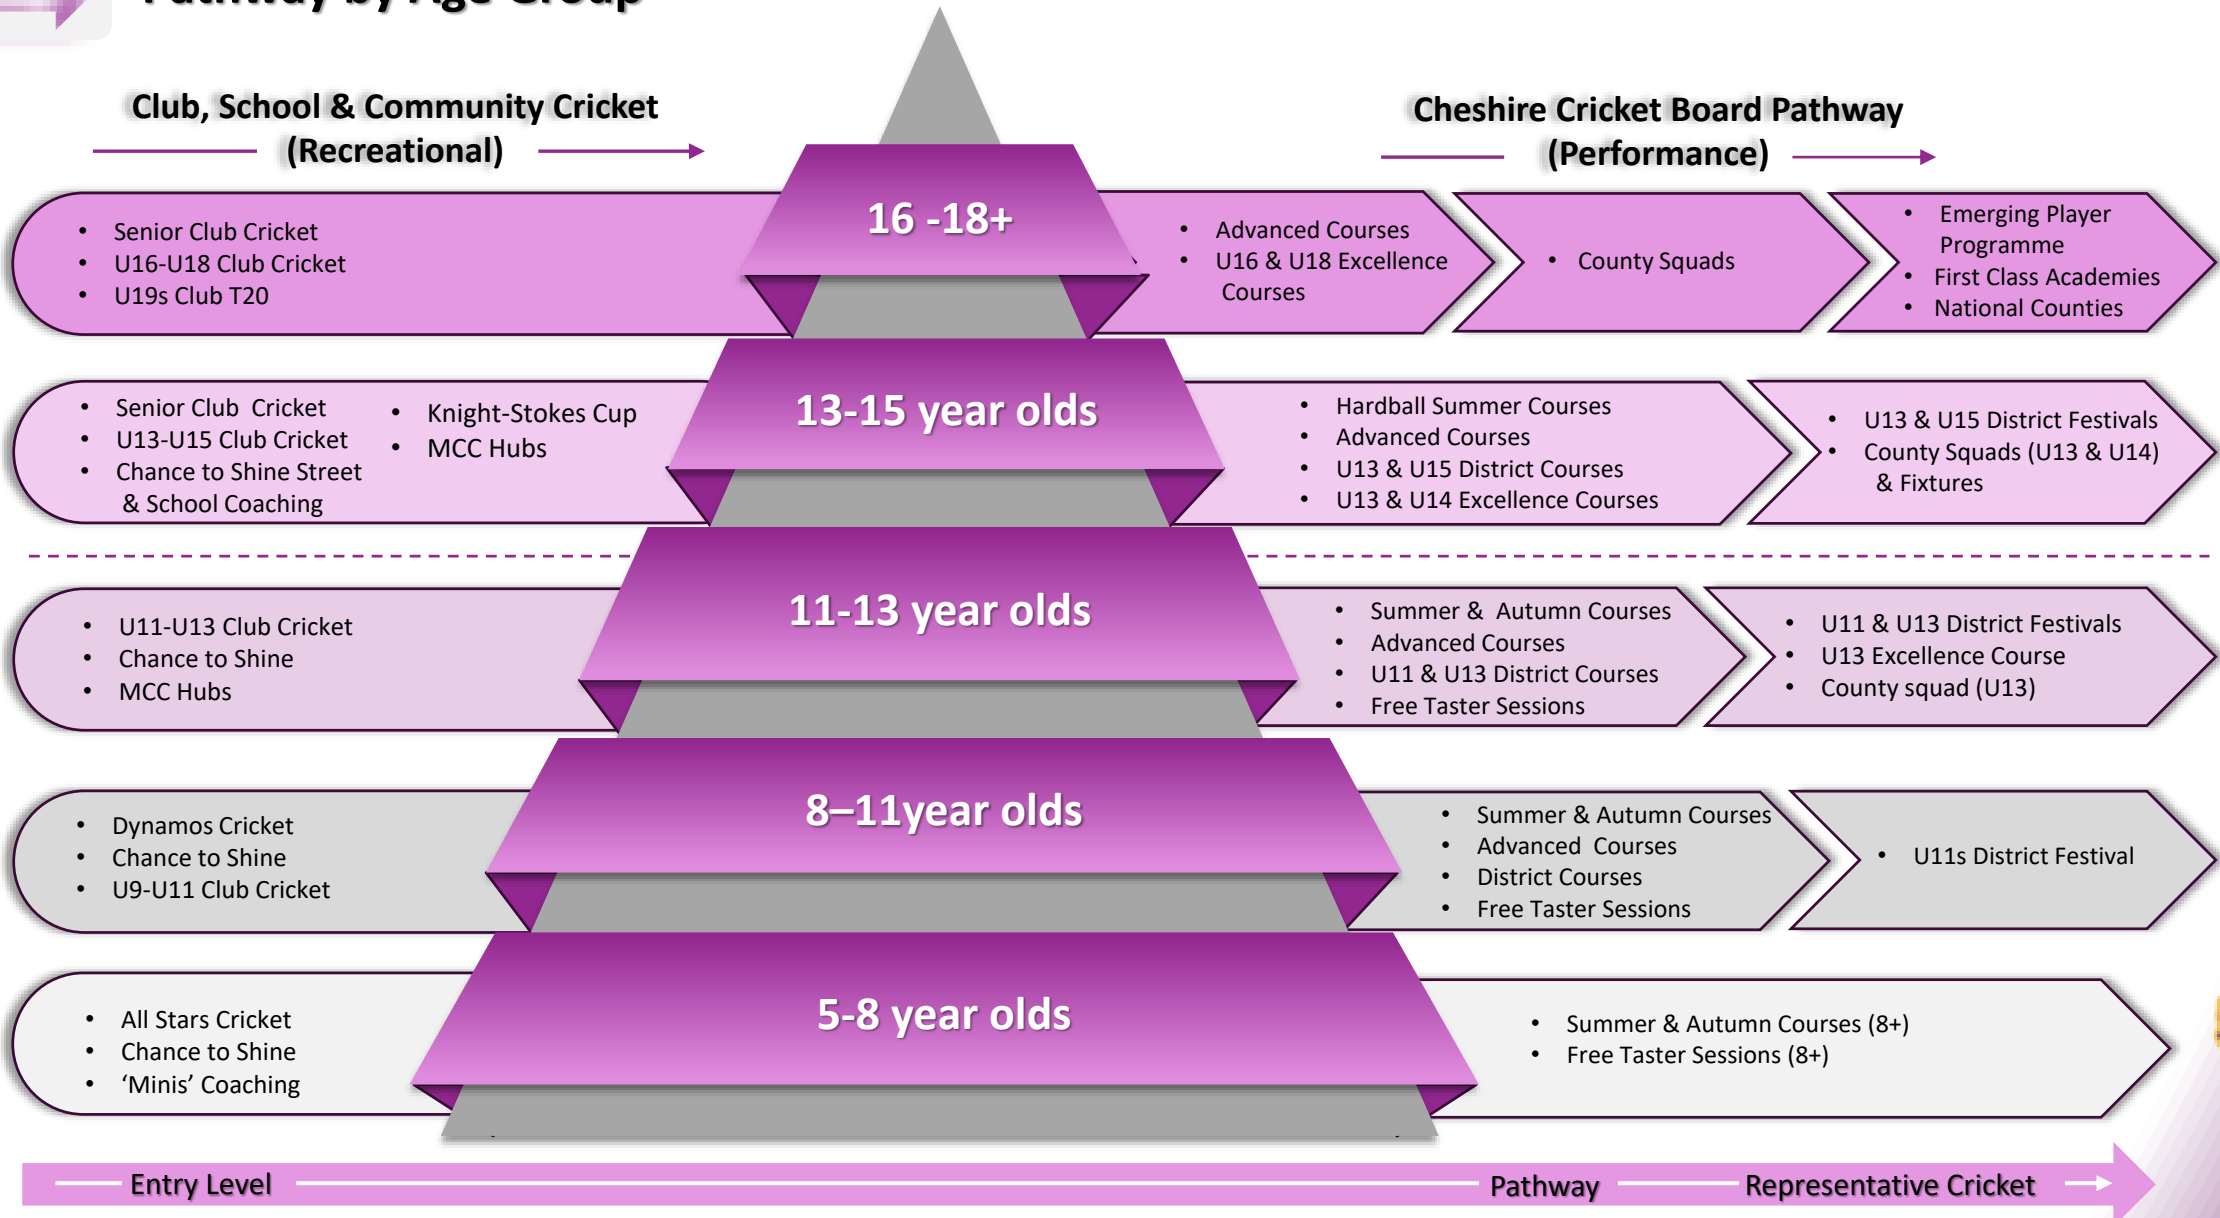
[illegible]

Club, School & Community Cricket (Recreational)

Cheshire Cricket Board Pathway (Performance)

16 -18+

- Senior Club Cricket
- U16-U18 Club Cricket
- U19s Club T20

- Advanced Courses
- U16 & U18 Excellence Courses

- County Squads

- Emerging Player Programme
- First Class Academies
- National Counties

13-15 year olds

- Senior Club Cricket
- U13-U15 Club Cricket
- Chance to Shine Street & School Coaching

- Knight-Stokes Cup
- MCC Hubs

- Hardball Summer Courses
- Advanced Courses
- U13 & U15 District Courses
- U13 & U14 Excellence Courses

- U13 & U15 District Festivals
- County Squads (U13 & U14) & Fixtures

11-13 year olds

- U11-U13 Club Cricket
- Chance to Shine
- MCC Hubs

- Summer & Autumn Courses
- Advanced Courses
- U11 & U13 District Courses
- Free Taster Sessions

- U11 & U13 District Festivals
- U13 Excellence Course
- County squad (U13)

8–11year olds

- Dynamos Cricket
- Chance to Shine
- U9-U11 Club Cricket

- Summer & Autumn Courses
- Advanced Courses
- District Courses
- Free Taster Sessions

- U11s District Festival

5-8 year olds

- All Stars Cricket
- Chance to Shine
- ‘Minis’ Coaching

- Summer & Autumn Courses (8+)
- Free Taster Sessions (8+)

Entry Level Pathway Representative Cricket